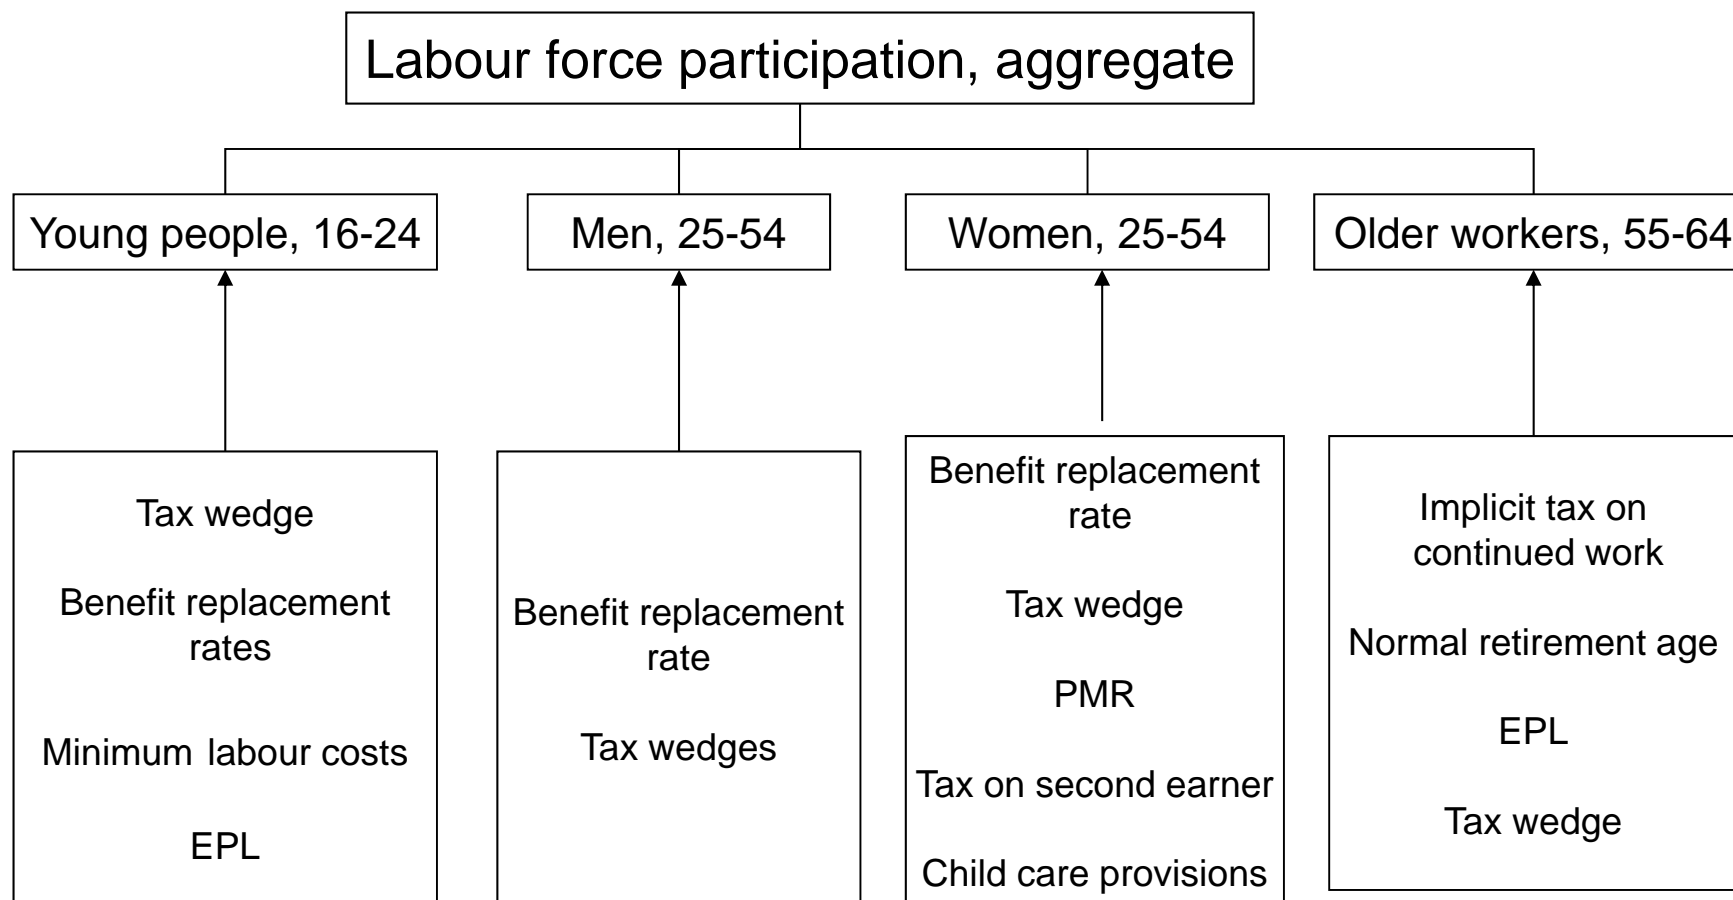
Labour force participation, aggregate

Young people, 16-24

Men, 25-54

Women, 25-54

Older workers, 55-64

Tax wedge

Benefit replacement rates

Minimum labour costs

EPL

Benefit replacement rate

Tax wedges

Benefit replacement rate

Tax wedge

PMR

Tax on second earner

Child care provisions

Implicit tax on continued work

Normal retirement age

EPL

Tax wedge